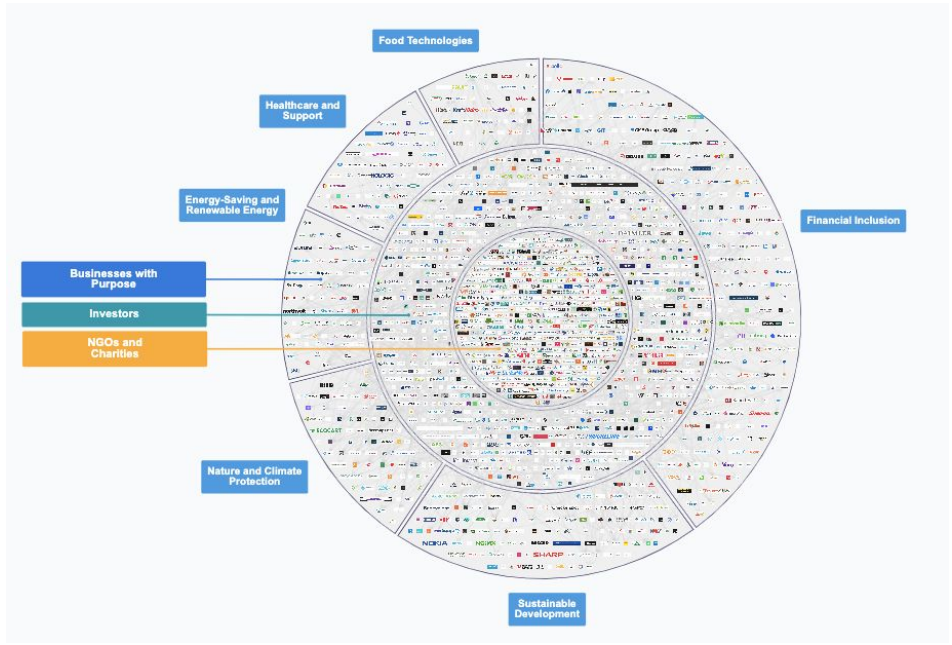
Food Technologies

Healthcare and Support

Energy-Saving and Renewable Energy

Financial Inclusion

Businesses with Purpose

Investors

NGOs and Charities

Nature and Climate Protection

Sustainable Development

NOKIA

SHARP

ECOCART